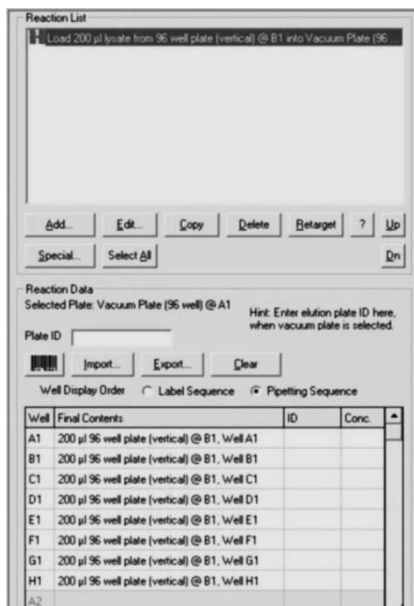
Reaction List

Load 200 µl lysate from 96 well plate (vertical) @ B1 into Vacuum Plate (96 ...

Add... Edit... Copy Delete Retarget ? Up

Special... Select All Dn

Reaction Data

Selected Plate: Vacuum Plate (96 well) @ A1

Hint: Enter elution plate ID here, when vacuum plate is selected.

Plate ID

Import... Export... Clear

Well Display Order Label Sequence Pipetting Sequence

| Well | Final Contents | ID | Conc. |
|---|---|---|---|
| A1 | 200 µl 96 well plate (vertical) @ B1, Well A1 | | |
| B1 | 200 µl 96 well plate (vertical) @ B1, Well B1 | | |
| C1 | 200 µl 96 well plate (vertical) @ B1, Well C1 | | |
| D1 | 200 µl 96 well plate (vertical) @ B1, Well D1 | | |
| E1 | 200 µl 96 well plate (vertical) @ B1, Well E1 | | |
| F1 | 200 µl 96 well plate (vertical) @ B1, Well F1 | | |
| G1 | 200 µl 96 well plate (vertical) @ B1, Well G1 | | |
| H1 | 200 µl 96 well plate (vertical) @ B1, Well H1 | | |
| A2 | | | |